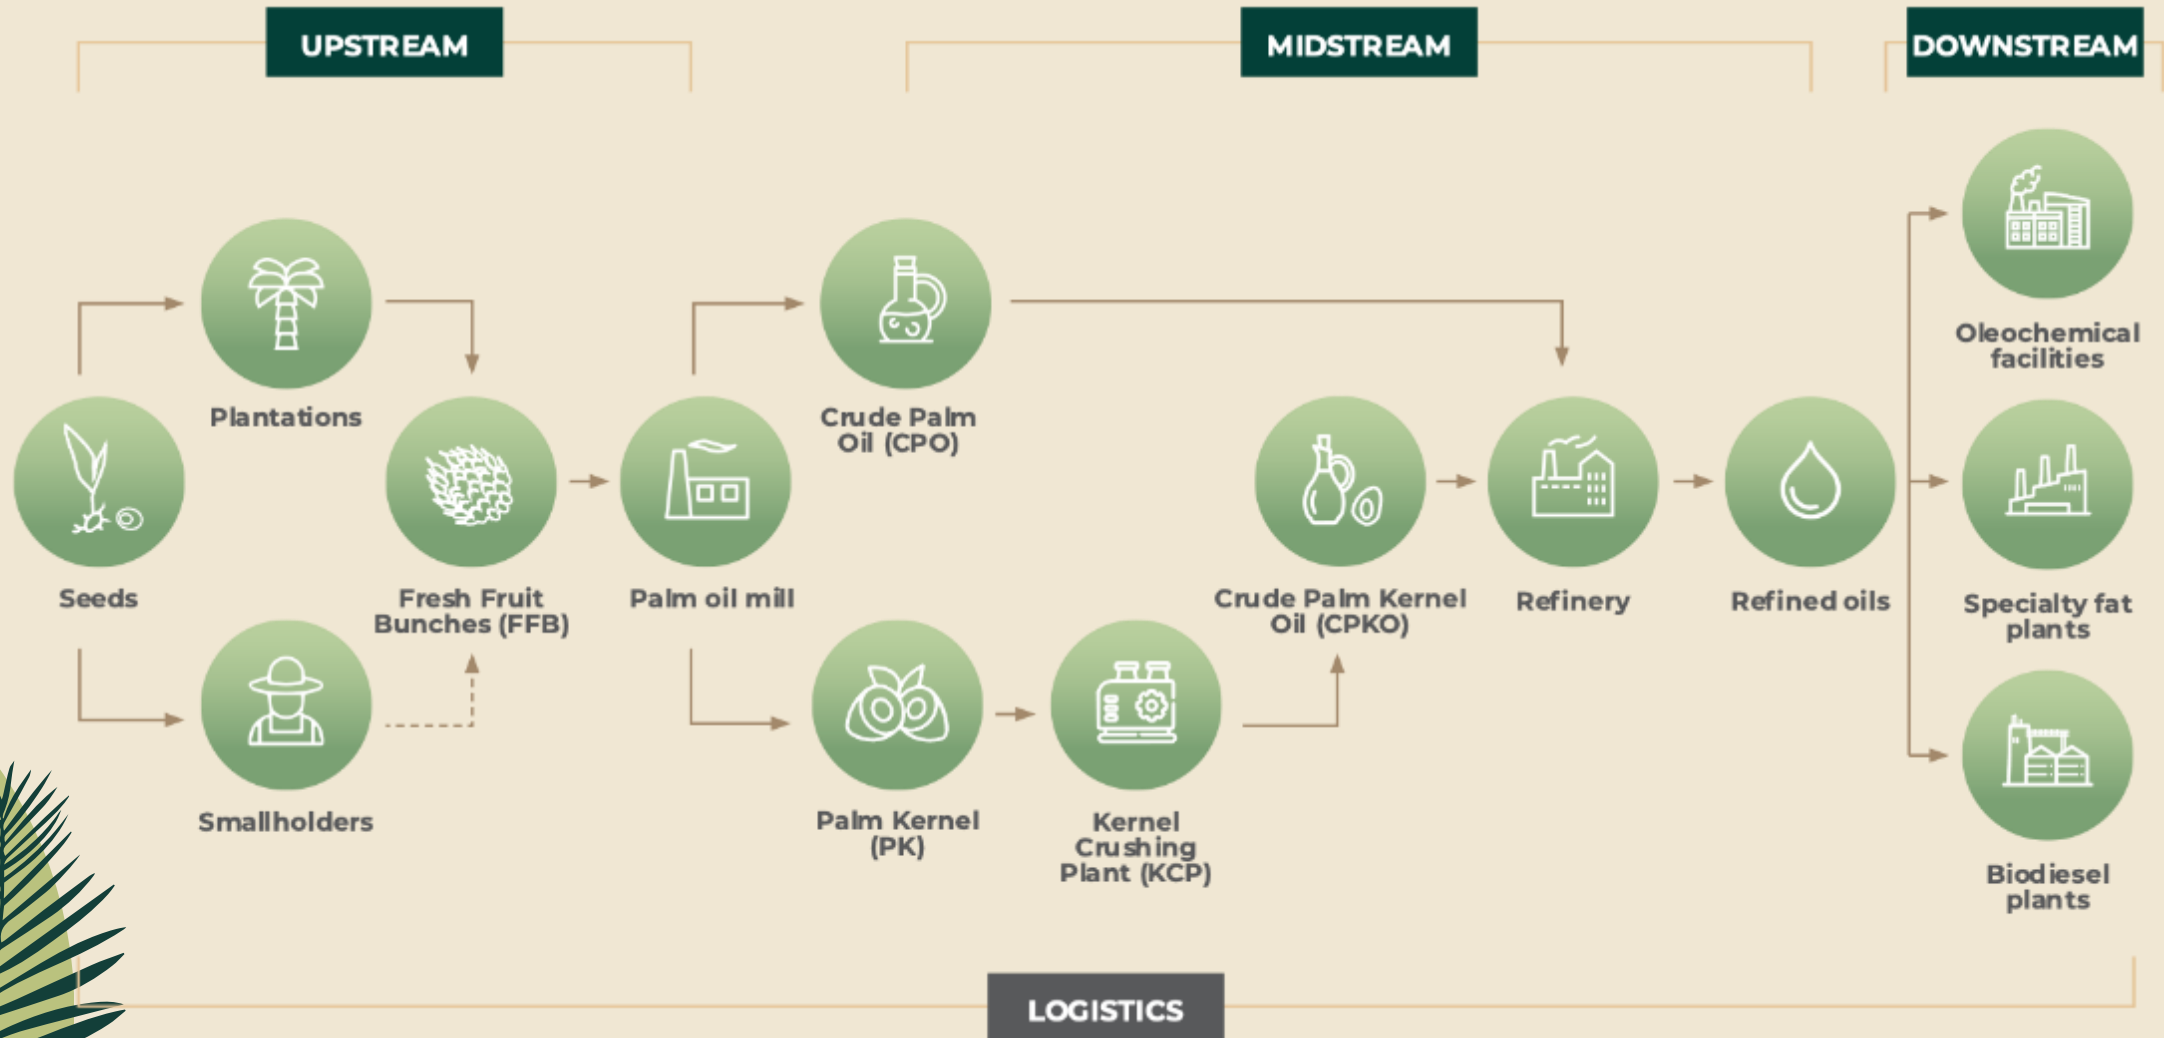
UPSTREAM

MIDSTREAM

DOWNSTREAM

Plantations

Seeds

Smallholders

Fresh Fruit Bunches (FFB)

Palm oil mill

Crude Palm Oil (CPO)

Palm Kernel (PK)

Kernel Crushing Plant (KCP)

Crude Palm Kernel Oil (CPKO)

Refinery

Refined oils

Oleochemical facilities

Specialty fat plants

Biodiesel plants

LOGISTICS